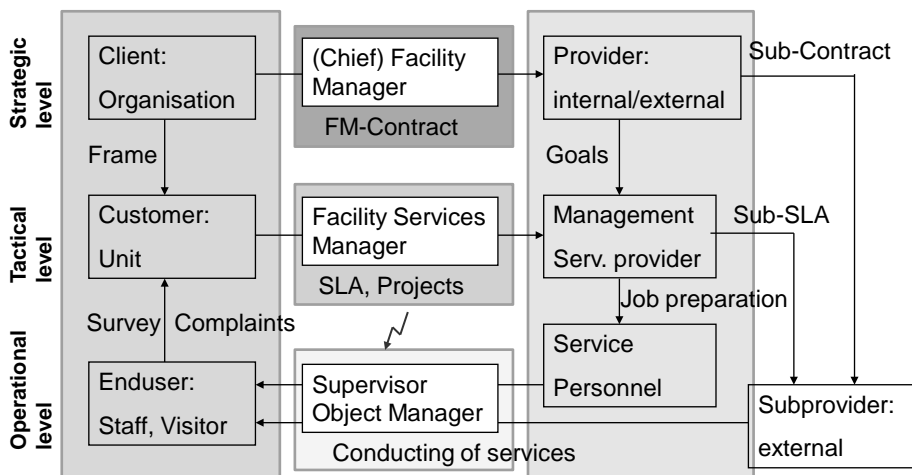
Strategic level

Tactical level

Operational level

Client:
Organisation

Frame

Customer:
Unit

Survey Complaints

Enduser:
Staff, Visitor

(Chief) Facility Manager

FM-Contract

Facility Services Manager

SLA, Projects

Supervisor
Object Manager

Conducting of services

Provider:
internal/external

Sub-Contract

Goals

Management
Serv. provider

Sub-SLA

Job preparation

Service
Personnel

Subprovider:
external